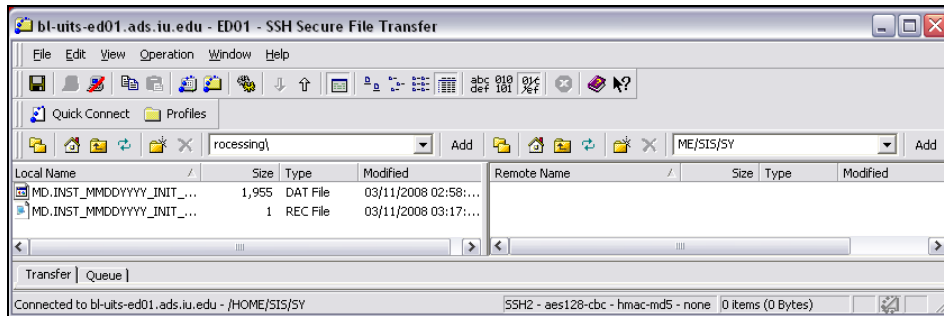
bl-uits-ed01.ads.iu.edu - ED01 - SSH Secure File Transfer

File Edit View Operation Window Help

Quick Connect Profiles

rocessing\ Add ME/SIS/SY Add

| Local Name | Size | Type | Modified |
|---|---|---|---|
| MD.INST_MMDDYYYY_INIT_... | 1,955 | DAT File | 03/11/2008 02:58:... |
| MD.INST_MMDDYYYY_INIT_... | 1 | REC File | 03/11/2008 03:17:... |

| Remote Name | Size | Type | Modified |
|---|---|---|---|

Transfer | Queue |

Connected to bl-uits-ed01.ads.iu.edu - /HOME/SIS/SY

SSH2 - aes128-cbc - hmac-md5 - none 0 items (0 Bytes)